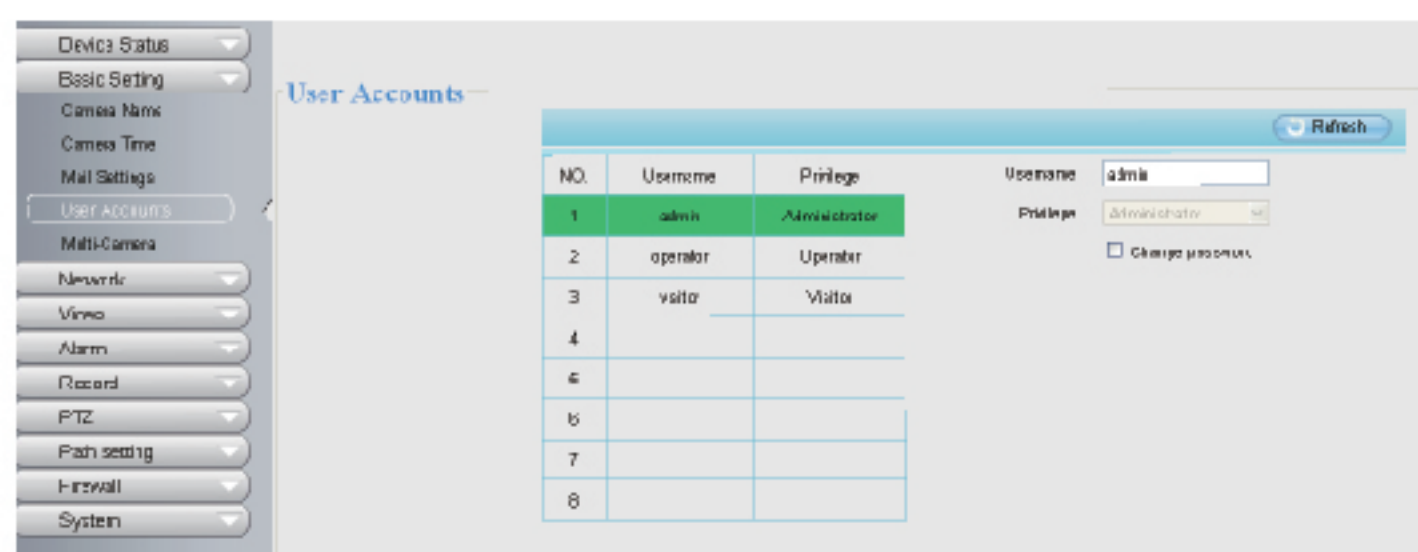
Device Status
Basic Setting
Camera Name
Camera Time
Mail Settings
User Accounts
Multi-Camera
Network
Video
Alarm
Record
PTZ
Path setting
Firewall
System

User Accounts

Refresh

| NO. | Username | Privilege |
|---|---|---|
| 1 | admin | Administrator |
| 2 | operator | Operator |
| 3 | visitor | Visitor |
| 4 | | |
| 5 | | |
| 6 | | |
| 7 | | |
| 8 | | |

Username admin
Privilege Administrator
Change password